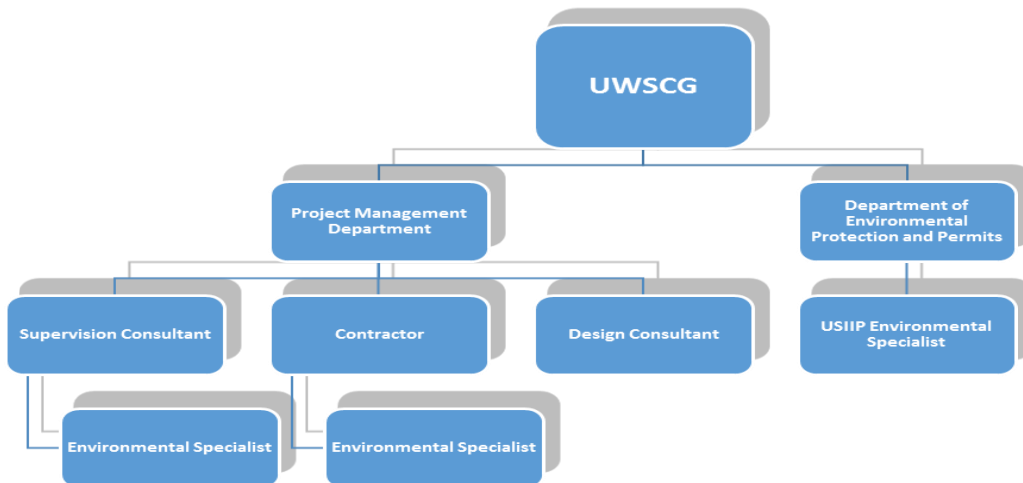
UWSCG

Project Management Department

Department of Environmental Protection and Permits

Supervision Consultant

Contractor

Design Consultant

USIIP Environmental Specialist

Environmental Specialist

Environmental Specialist